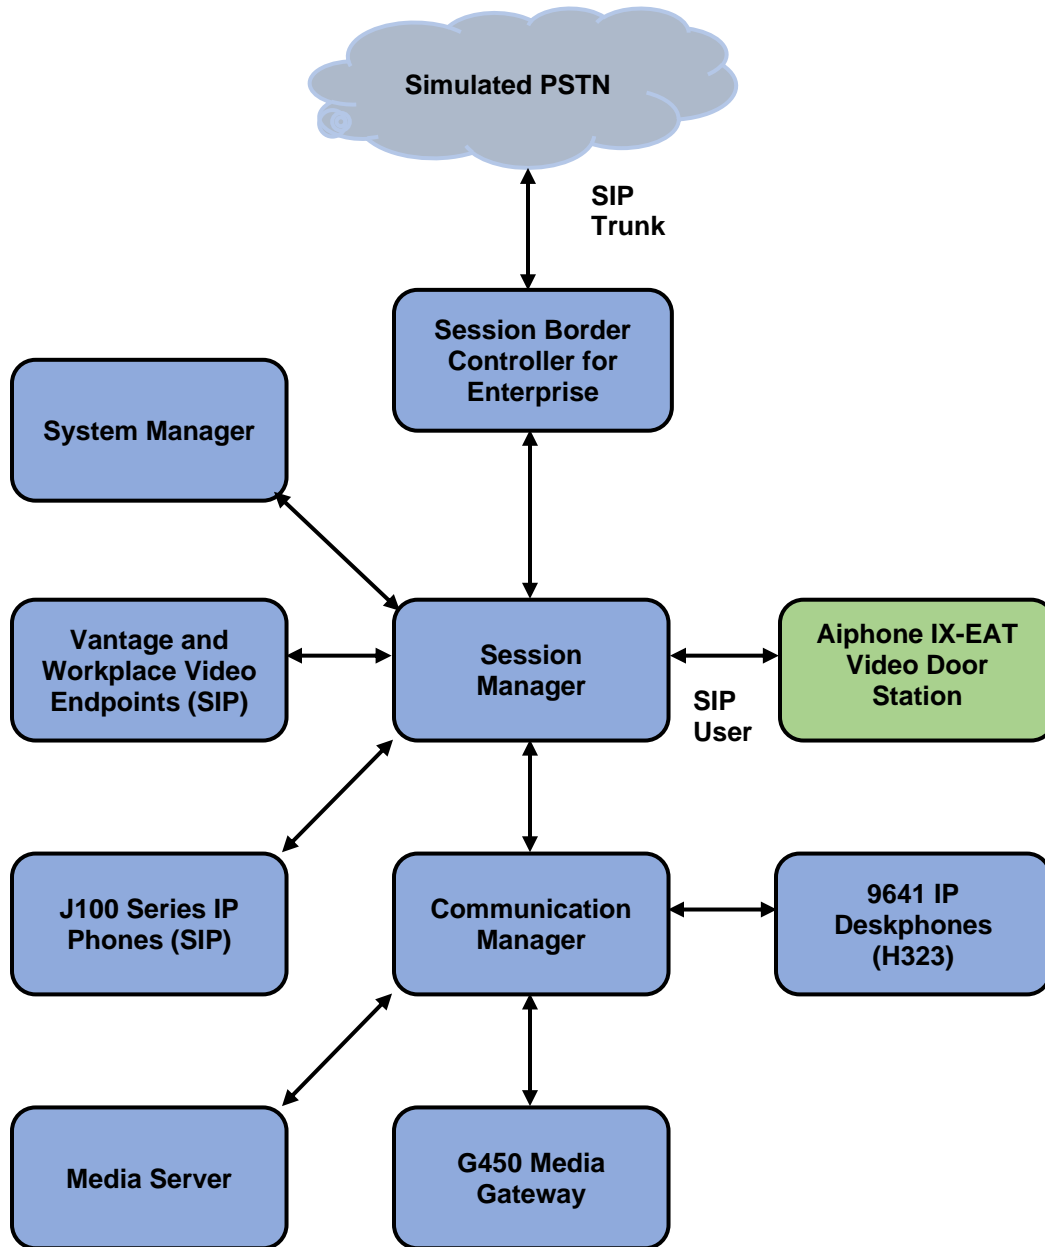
Simulated PSTN

SIP Trunk

Session Border Controller for Enterprise

System Manager

Vantage and Workplace Video Endpoints (SIP)

Session Manager

Aiphone IX-EAT Video Door Station

SIP User

J100 Series IP Phones (SIP)

Communication Manager

9641 IP Deskphones (H323)

Media Server

G450 Media Gateway